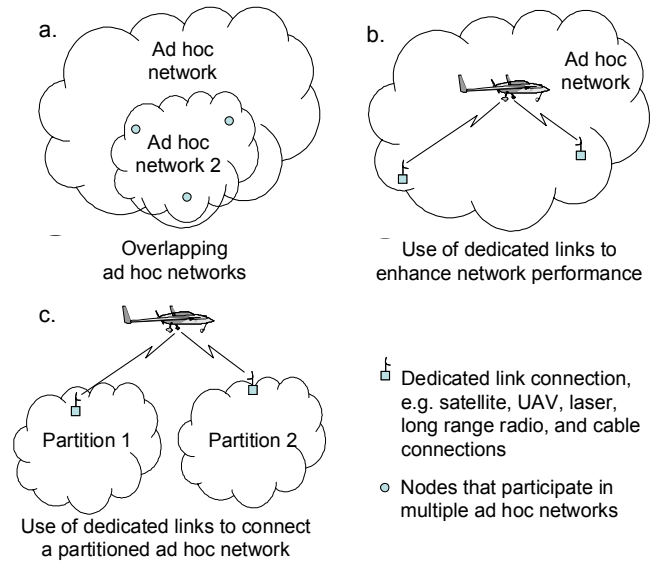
a.

Ad hoc network

Ad hoc network 2

Overlapping ad hoc networks

b.

Ad hoc network

Use of dedicated links to enhance network performance

c.

Partition 1

Partition 2

Use of dedicated links to connect a partitioned ad hoc network

Dedicated link connection, e.g. satellite, UAV, laser, long range radio, and cable connections

Nodes that participate in multiple ad hoc networks